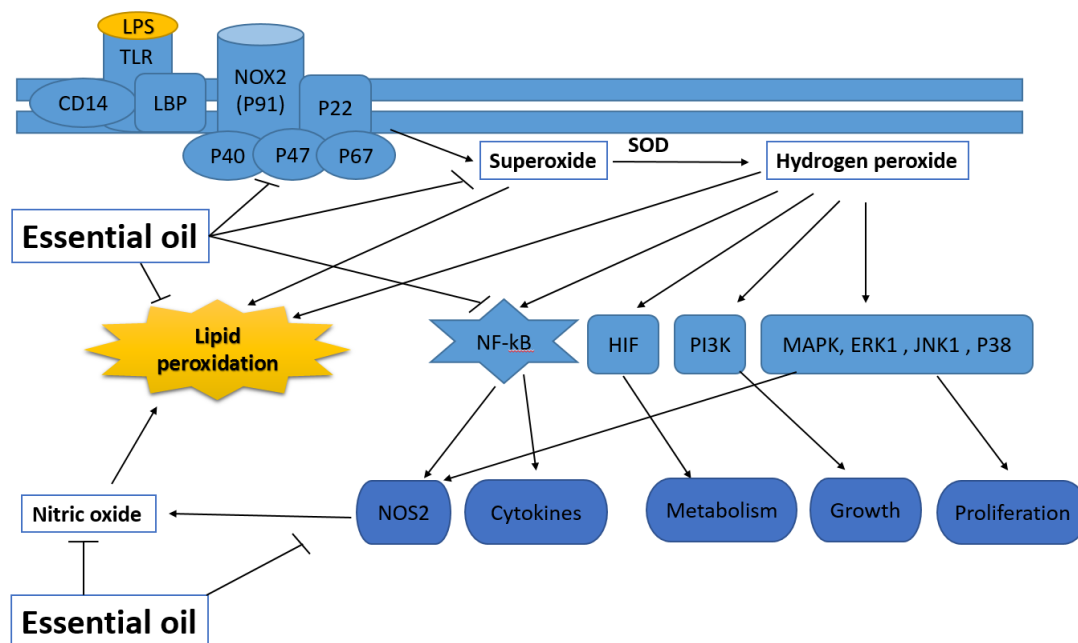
LPS
TLR
NOX2
(P91)
CD14
LBP
P22
P40
P47
P67
Superoxide
SOD
Hydrogen peroxide
Essential oil
Lipid peroxidation
NF-kB
HIF
PI3K
MAPK, ERK1 , JNK1 , P38
NOS2
Cytokines
Metabolism
Growth
Proliferation
Nitric oxide
Essential oil